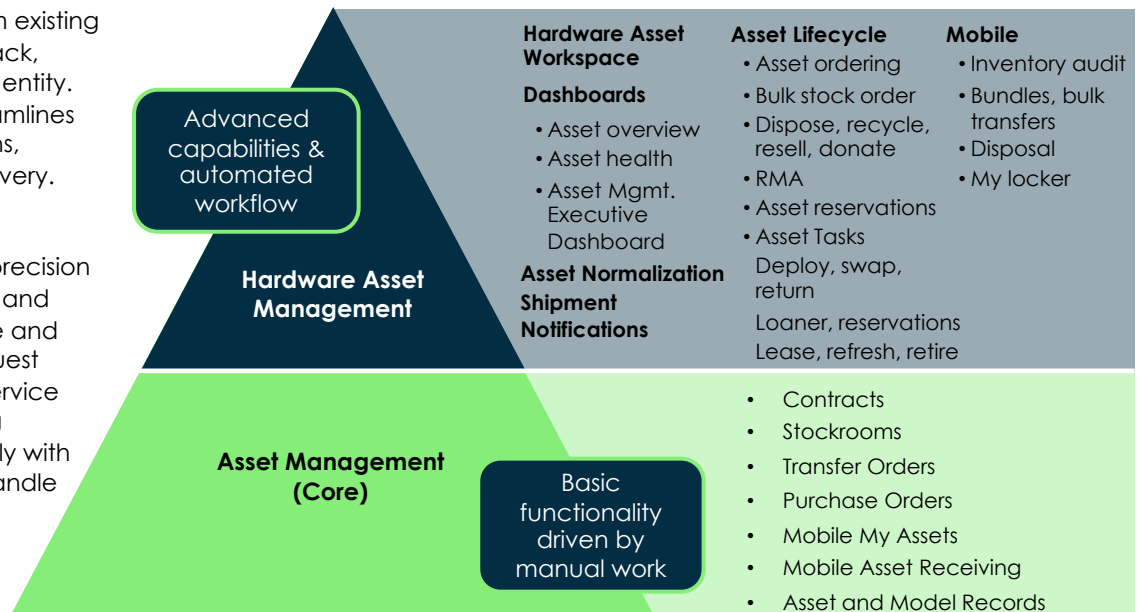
n existing
ack,
entity.
amlines
ns,
very.

precision
and
e and
uest
ervice
l
ly with
andle

Advanced capabilities & automated workflow

Hardware Asset Management

Hardware Asset Workspace

Dashboards
• Asset overview
• Asset health
• Asset Mgmt. Executive Dashboard

Asset Normalization
Shipment
Notifications

Asset Lifecycle
• Asset ordering
• Bulk stock order
• Dispose, recycle, resell, donate
• RMA
• Asset reservations
• Asset Tasks
Deploy, swap, return
Loaner, reservations
Lease, refresh, retire

Mobile
• Inventory audit
• Bundles, bulk transfers
• Disposal
• My locker

Asset Management (Core)

Basic functionality driven by manual work

• Contracts
• Stockrooms
• Transfer Orders
• Purchase Orders
• Mobile My Assets
• Mobile Asset Receiving
• Asset and Model Records